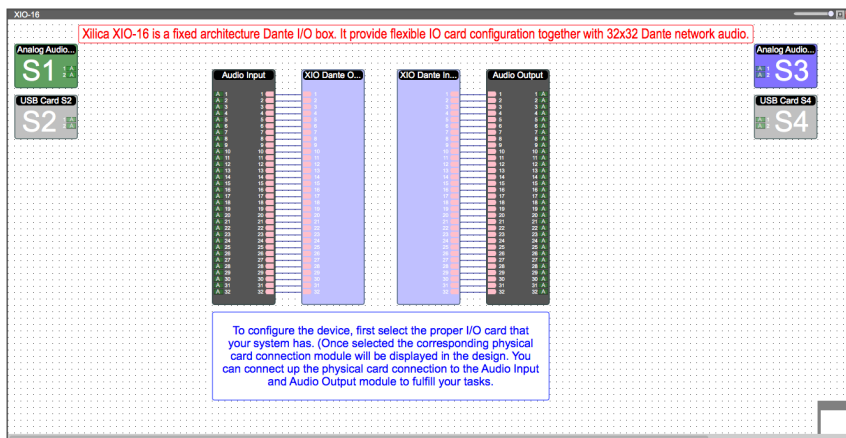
XIO-16

Xilica XIO-16 is a fixed architecture Dante I/O box. It provide flexible IO card configuration together with 32x32 Dante network audio.

Analog Audio...
S1

USB Card S2
S2

Audio Input
1 2 3 4 5 6 7 8 9 10 11 12 13 14 15 16 17 18 19 20 21 22 23 24 25 26 27 28 29 30 31 32

XIO Dante O...

XIO Dante In...

Audio Output
1 2 3 4 5 6 7 8 9 10 11 12 13 14 15 16 17 18 19 20 21 22 23 24 25 26 27 28 29 30 31 32

Analog Audio...
S3

USB Card S4
S4

To configure the device, first select the proper I/O card that your system has. (Once selected the corresponding physical card connection module will be displayed in the design. You can connect up the physical card connection to the Audio Input and Audio Output module to fulfill your tasks.